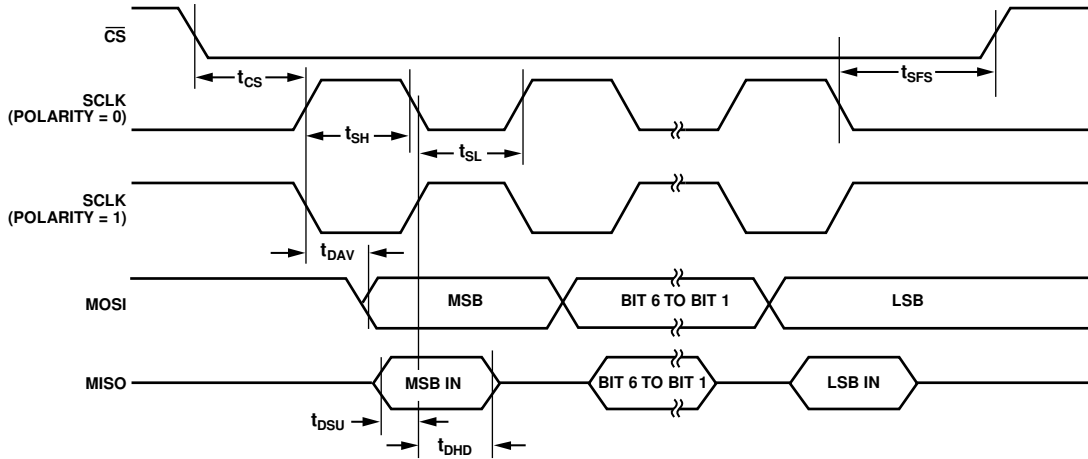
$\overline{CS}$

$t_{CS}$

$t_{SFS}$

SCLK (POLARITY = 0)

$t_{SH}$

$t_{SL}$

SCLK (POLARITY = 1)

$t_{DAV}$

MOSI

MSB

BIT 6 TO BIT 1

LSB

MISO

MSB IN

BIT 6 TO BIT 1

LSB IN

$t_{DSU}$

$t_{DHD}$